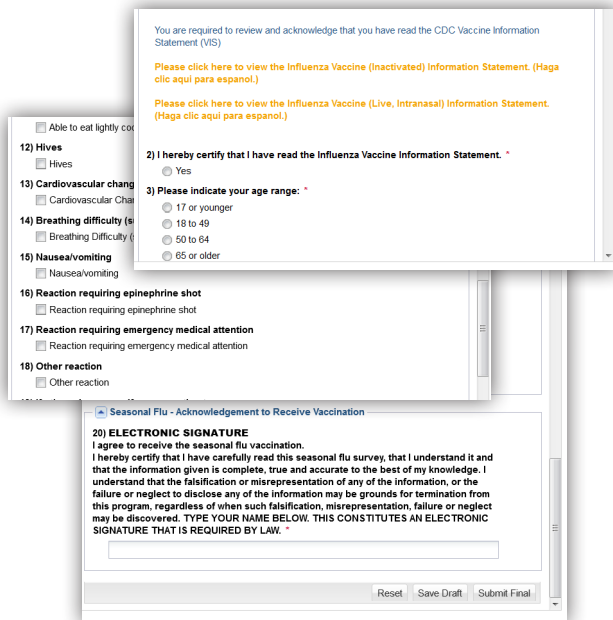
You are required to review and acknowledge that you have read the CDC Vaccine Information Statement (VIS)

Please click here to view the Influenza Vaccine (Inactivated) Information Statement. (Haga clic aqui para espanol.)

Please click here to view the Influenza Vaccine (Live, Intranasal) Information Statement. (Haga clic aqui para espanol.)

2) I hereby certify that I have read the Influenza Vaccine Information Statement. *

Yes

3) Please indicate your age range: *

17 or younger

18 to 49

50 to 64

65 or older

Able to eat lightly co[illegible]

12) Hives

Hives

13) Cardiovascular chang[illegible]

Cardiovascular Cha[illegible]

14) Breathing difficulty (s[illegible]

Breathing Difficulty ([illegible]

15) Nausea/vomiting

Nausea/vomiting

16) Reaction requiring epinephrine shot

Reaction requiring epinephrine shot

17) Reaction requiring emergency medical attention

Reaction requiring emergency medical attention

18) Other reaction

Other reaction

Seasonal Flu - Acknowledgement to Receive Vaccination

20) ELECTRONIC SIGNATURE

I agree to receive the seasonal flu vaccination.

I hereby certify that I have carefully read this seasonal flu survey, that I understand it and that the information given is complete, true and accurate to the best of my knowledge. I understand that the falsification or misrepresentation of any of the information, or the failure or neglect to disclose any of the information may be grounds for termination from this program, regardless of when such falsification, misrepresentation, failure or neglect may be discovered. TYPE YOUR NAME BELOW. THIS CONSTITUTES AN ELECTRONIC SIGNATURE THAT IS REQUIRED BY LAW. *

Reset Save Draft Submit Final